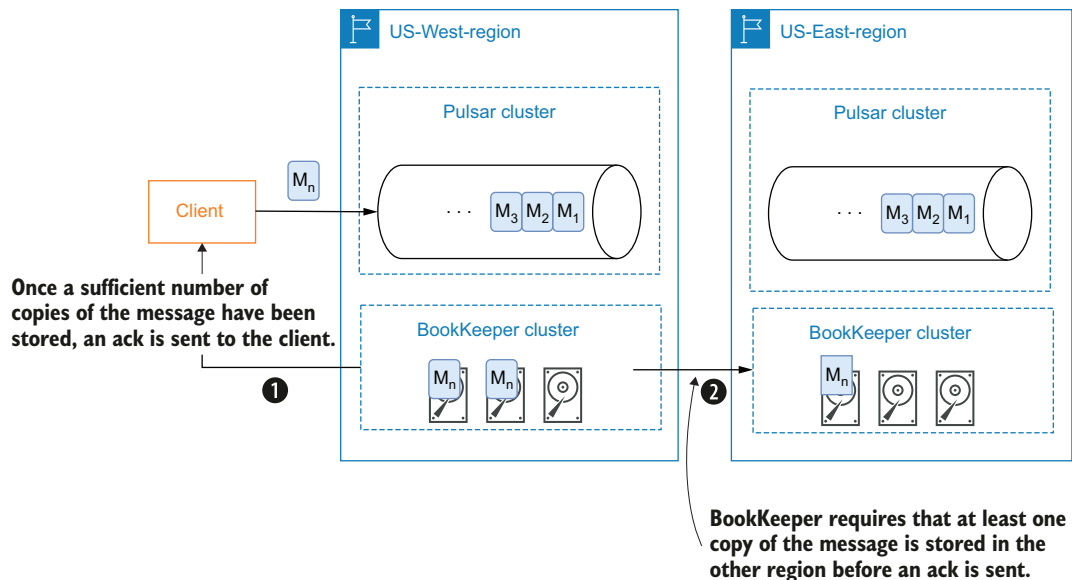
US-West-region

US-East-region

Pulsar cluster

Pulsar cluster

$M_n$

Client

. . . $M_3$ $M_2$ $M_1$

. . . $M_3$ $M_2$ $M_1$

Once a sufficient number of copies of the message have been stored, an ack is sent to the client.

BookKeeper cluster

BookKeeper cluster

$M_n$ $M_n$

$M_n$

1

2

BookKeeper requires that at least one copy of the message is stored in the other region before an ack is sent.